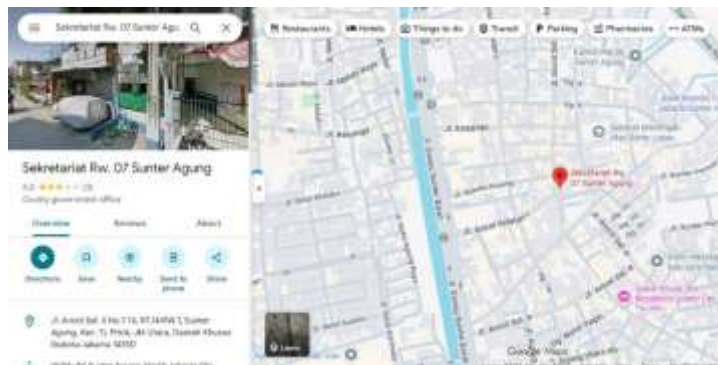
Sekretariat Rw. 07 Sunter Agung

Restaurants
Hotels
Things to do
Transit
Parking
Pharmacies
ATMs

Sekretariat Rw. 07 Sunter Agung
4.6 ★★★★★ (28)
Country government office

Overview
Reviews
About

Directions
Save
Nearby
Send to phone
Share

Jl. Kresil Bal. 4 No.7 16, RT.14/RW.7, Sunter Agung, Kec. Tj. Priok, Jkt Utara, Daerah Khusus Ibukota Jakarta 14350

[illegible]

Sekretariat Rw. 07 Sunter Agung

Layers

Google Maps